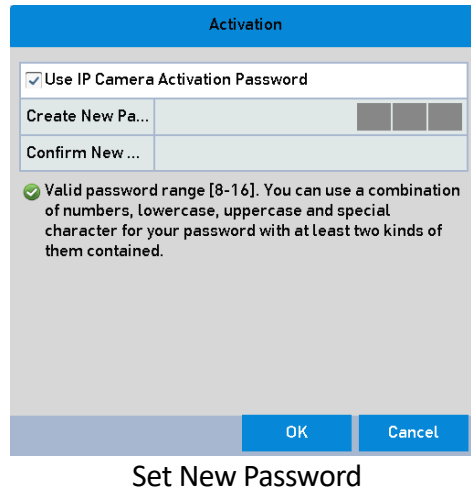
Activation

Use IP Camera Activation Password

Create New Pa...

Confirm New ...

Valid password range [8-16]. You can use a combination of numbers, lowercase, uppercase and special character for your password with at least two kinds of them contained.

OK

Cancel

Set New Password